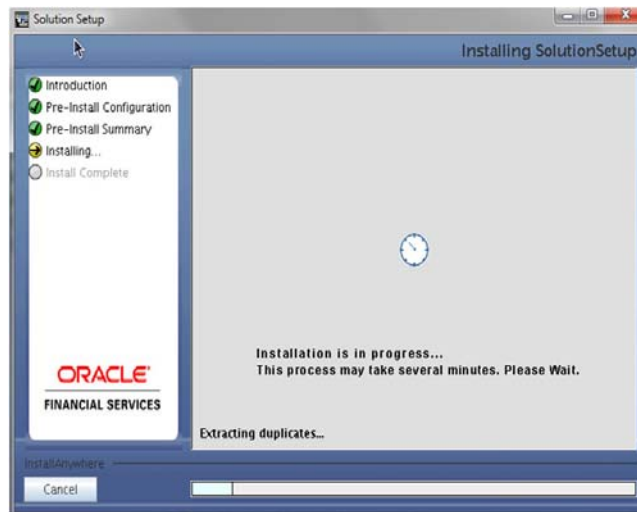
Solution Setup

Installing SolutionSetup

Introduction
Pre-Install Configuration
Pre-Install Summary
Installing...
Install Complete

ORACLE®
FINANCIAL SERVICES

Installation is in progress...
This process may take several minutes. Please Wait.

Extracting duplicates...

InstallAnywhere

Cancel